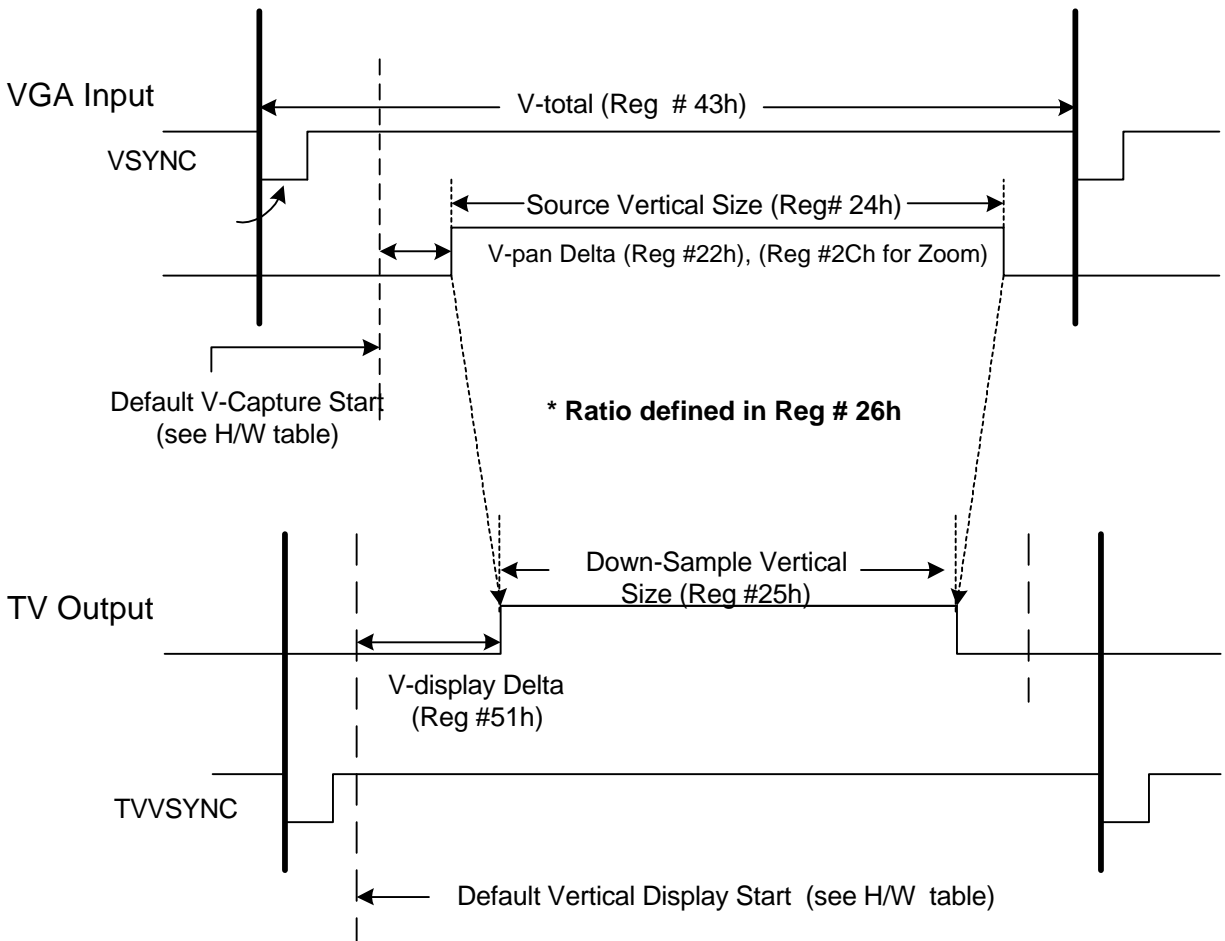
VGA Input

V-total (Reg # 43h)

VSYNC

Source Vertical Size (Reg# 24h)

V-pan Delta (Reg #22h), (Reg #2Ch for Zoom)

Default V-Capture Start (see H/W table)

* Ratio defined in Reg # 26h

Down-Sample Vertical Size (Reg #25h)

TV Output

V-display Delta (Reg #51h)

TVVSYNC

Default Vertical Display Start (see H/W table)